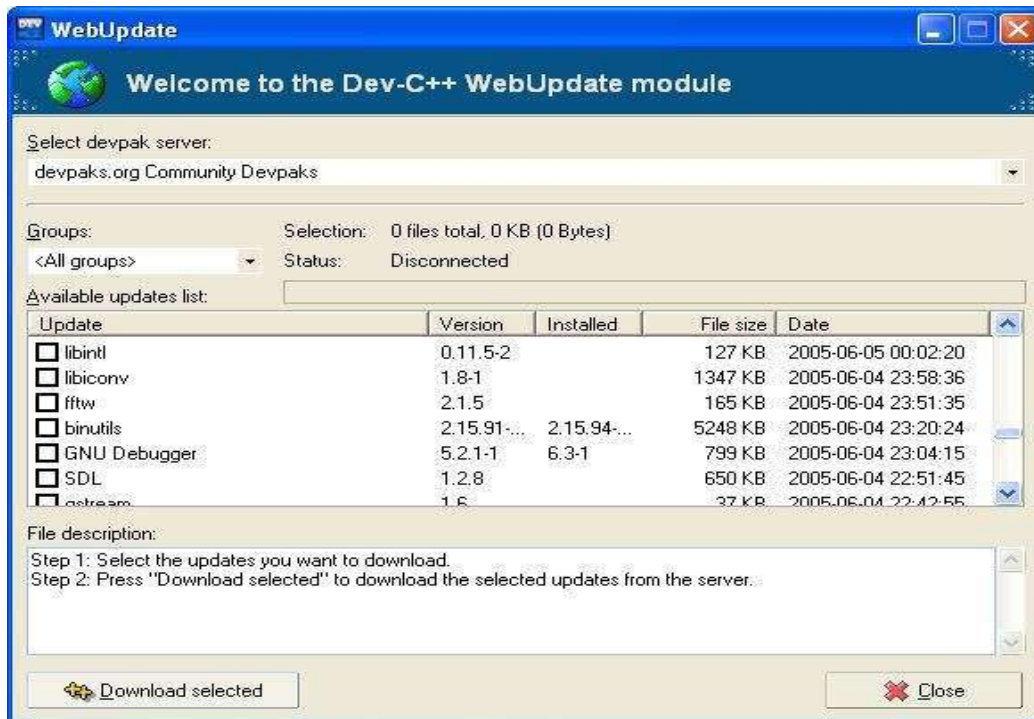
WebUpdate

Welcome to the Dev-C++ WebUpdate module

Select devpak server:

devpaks.org Community Devpaks

Groups:

<All groups>

Selection: 0 files total, 0 KB (0 Bytes)

Status: Disconnected

Available updates list:

| Update | Version | Installed | File size | Date |
|---|---|---|---|---|
| libintl | 0.11.5-2 | | 127 KB | 2005-06-05 00:02:20 |
| libiconv | 1.8-1 | | 1347 KB | 2005-06-04 23:58:36 |
| fftw | 2.1.5 | | 165 KB | 2005-06-04 23:51:35 |
| binutils | 2.15.91-... | 2.15.94-... | 5248 KB | 2005-06-04 23:20:24 |
| GNU Debugger | 5.2.1-1 | 6.3-1 | 799 KB | 2005-06-04 23:04:15 |
| SDL | 1.2.8 | | 650 KB | 2005-06-04 22:51:45 |
| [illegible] | 1.6 | | 37 KB | 2005-06-04 22:42:55 |

File description:

Step 1: Select the updates you want to download.
Step 2: Press "Download selected" to download the selected updates from the server.

Download selected

Close